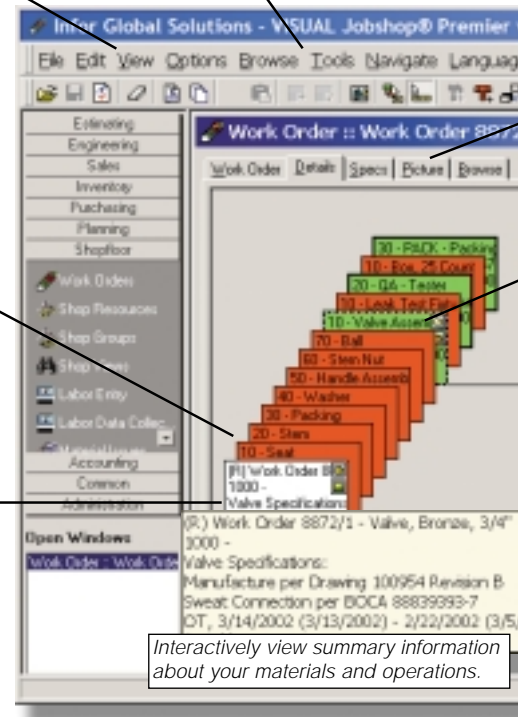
Infor Global Solutions - VISUAL Jobshop® Premier

File Edit View Options Browse Tools Navigate Languag

Estimating
Engineering
Sales
Inventory
Purchasing
Planning
Shopfloor

Work Orders
Shop Resources
Shop Groups
Shop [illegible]
Labor Entry
Labor Data Collec
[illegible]
Accounting
Common
Administration

Open Windows
Work Order :: Work Orde

Work Order :: Work Order 887

Work Order | Details | Specs | Picture | Browse |

30 - PACK - Packing
10 - Box, 25 Count
20 - QA - Tester
10 - Leak Test Fix
10 - Valve Assem
70 - Ball
60 - Stem Nut
50 - Handle Assemb
40 - Washer
30 - Packing
20 - Stem
10 - Seat
[R] Work Order 8
1000 -
Valve Specifications

(R) Work Order 8872/1 - Valve, Bronze, 3/4"
1000 -
Valve Specifications:
Manufacture per Drawing 100954 Revision B
Sweat Connection per BOCA 88839993-7
OT, 3/14/2002 (3/13/2002) - 2/22/2002 (3/5,

Interactively view summary information about your materials and operations.